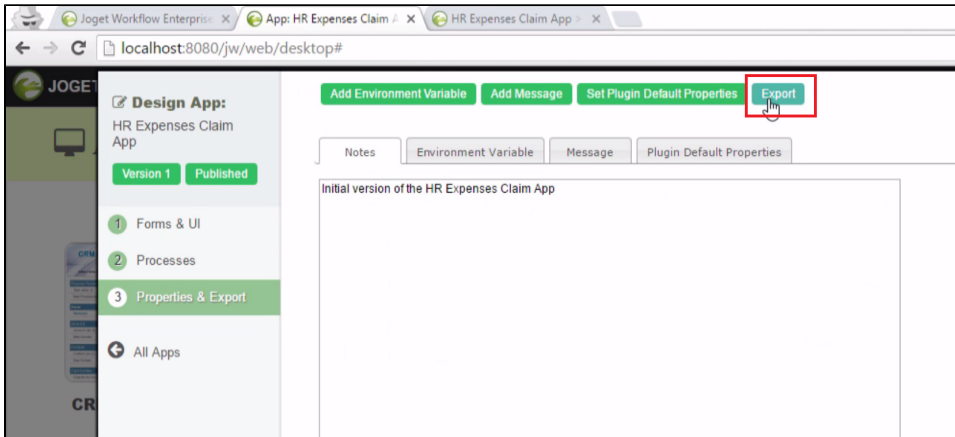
Joget Workflow Enterprise ×
App: HR Expenses Claim A ×
HR Expenses Claim App ×

localhost:8080/jw/web/desktop#

JOGET

Design App:
HR Expenses Claim App

Version 1 Published

1 Forms & UI
2 Processes
3 Properties & Export

All Apps

CR

Add Environment Variable | Add Message | Set Plugin Default Properties | Export

Notes | Environment Variable | Message | Plugin Default Properties

Initial version of the HR Expenses Claim App